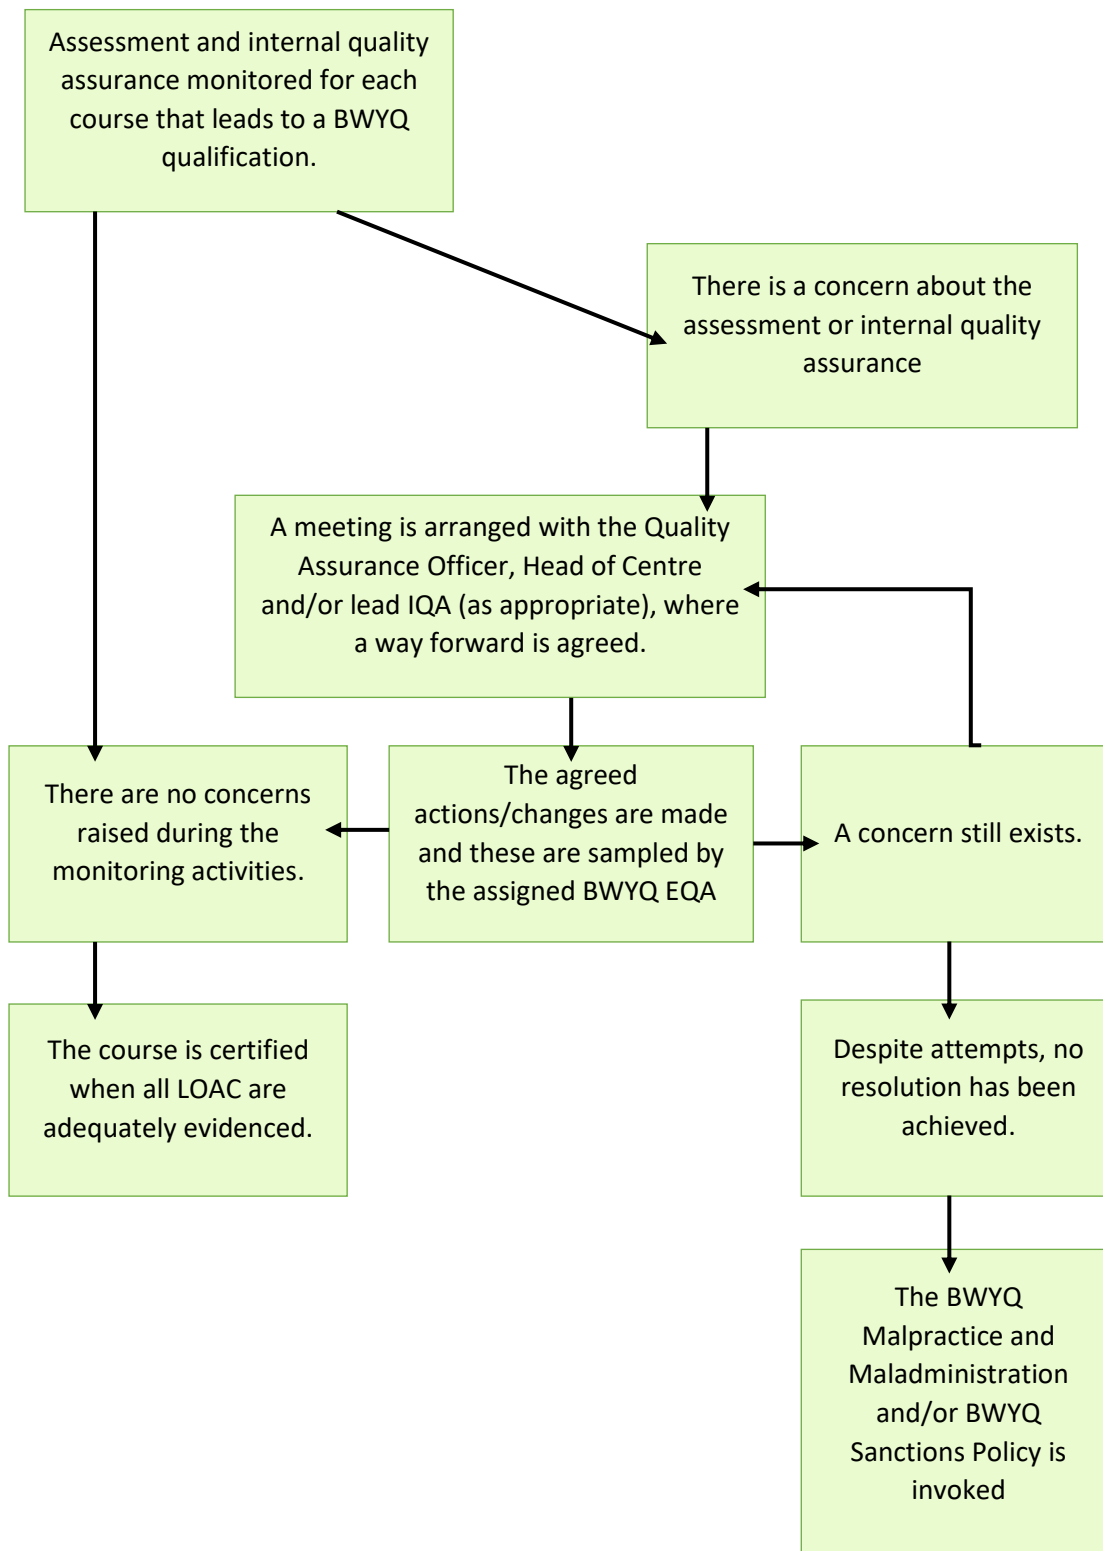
Assessment and internal quality assurance monitored for each course that leads to a BWYQ qualification.

There is a concern about the assessment or internal quality assurance

A meeting is arranged with the Quality Assurance Officer, Head of Centre and/or lead IQA (as appropriate), where a way forward is agreed.

There are no concerns raised during the monitoring activities.

The agreed actions/changes are made and these are sampled by the assigned BWYQ EQA

A concern still exists.

The course is certified when all LOAC are adequately evidenced.

Despite attempts, no resolution has been achieved.

The BWYQ Malpractice and Maladministration and/or BWYQ Sanctions Policy is invoked